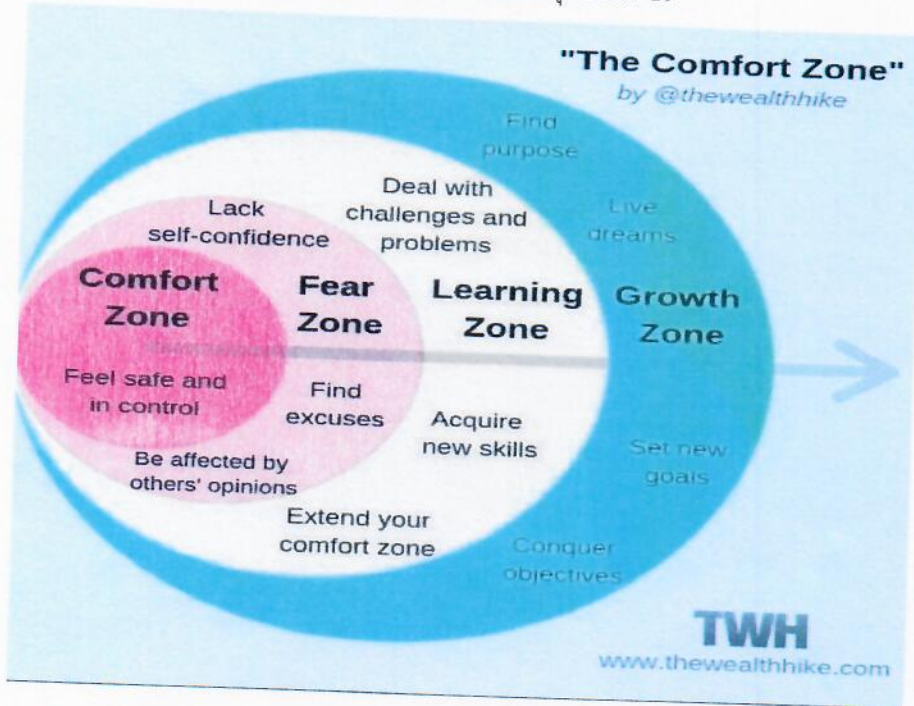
"The Comfort Zone"
by @thewealthhike

Find purpose

Live dreams

Lack self-confidence

Deal with challenges and problems

Comfort Zone

Fear Zone

Learning Zone

Growth Zone

Feel safe and in control

Find excuses

Acquire new skills

Set new goals

Be affected by others' opinions

Extend your comfort zone

Conquer objectives

TWH
www.thewealthhike.com